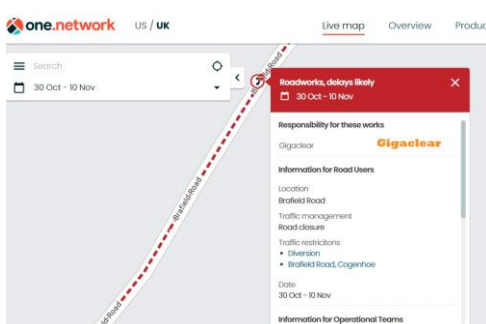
one.network US / UK Live map Overview Produc

Search

30 Oct - 10 Nov

Brafield Road

Brafield Road

Road

Roadworks, delays likely

30 Oct - 10 Nov

Responsibility for these works

Gigaclear Gigaclear

Information for Road Users

Location
Brafield Road

Traffic management
Road closure

Traffic restrictions
• Diversion
• Brafield Road, Cogenhoe

Date
30 Oct - 10 Nov

Information for Operational Teams